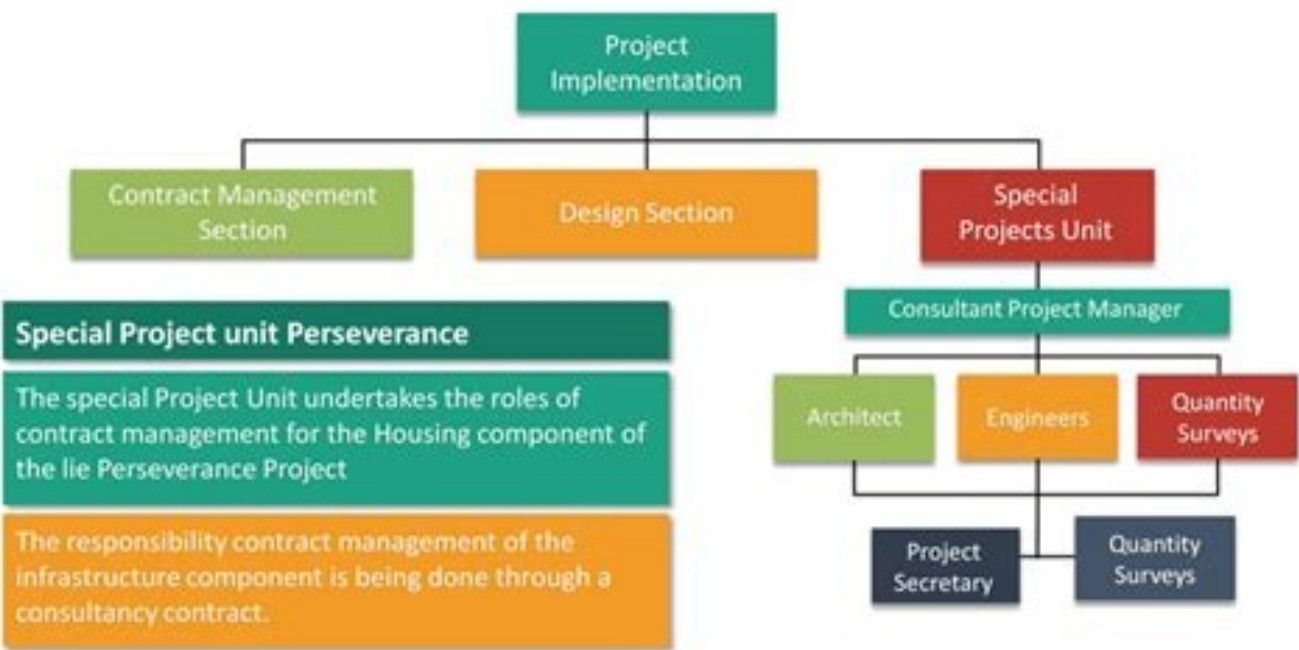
Project Implementation

Contract Management Section

Design Section

Special Projects Unit

Consultant Project Manager

Architect

Engineers

Quantity Surveys

Project Secretary

Quantity Surveys

Special Project unit Perseverance

The special Project Unit undertakes the roles of contract management for the Housing component of the lie Perseverance Project

The responsibility contract management of the infrastructure component is being done through a consultancy contract.